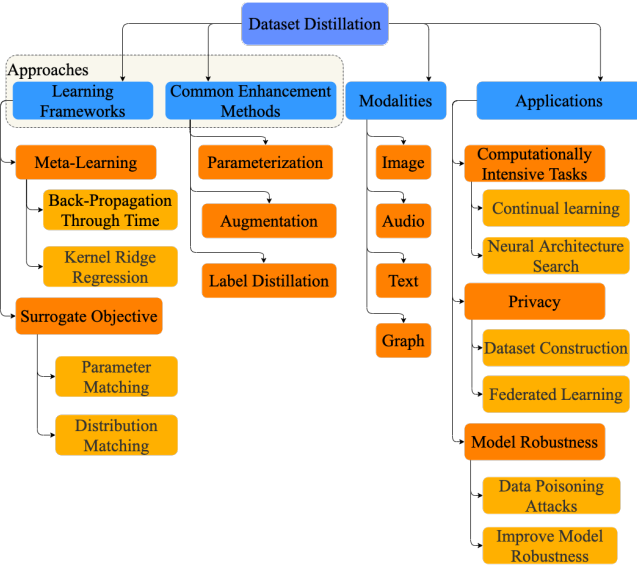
Dataset Distillation

Approaches

Learning Frameworks

Common Enhancement Methods

Modalities

Applications

Meta-Learning

Back-Propagation Through Time

Kernel Ridge Regression

Surrogate Objective

Parameter Matching

Distribution Matching

Parameterization

Augmentation

Label Distillation

Image

Audio

Text

Graph

Computationally Intensive Tasks

Continual learning

Neural Architecture Search

Privacy

Dataset Construction

Federated Learning

Model Robustness

Data Poisoning Attacks

Improve Model Robustness